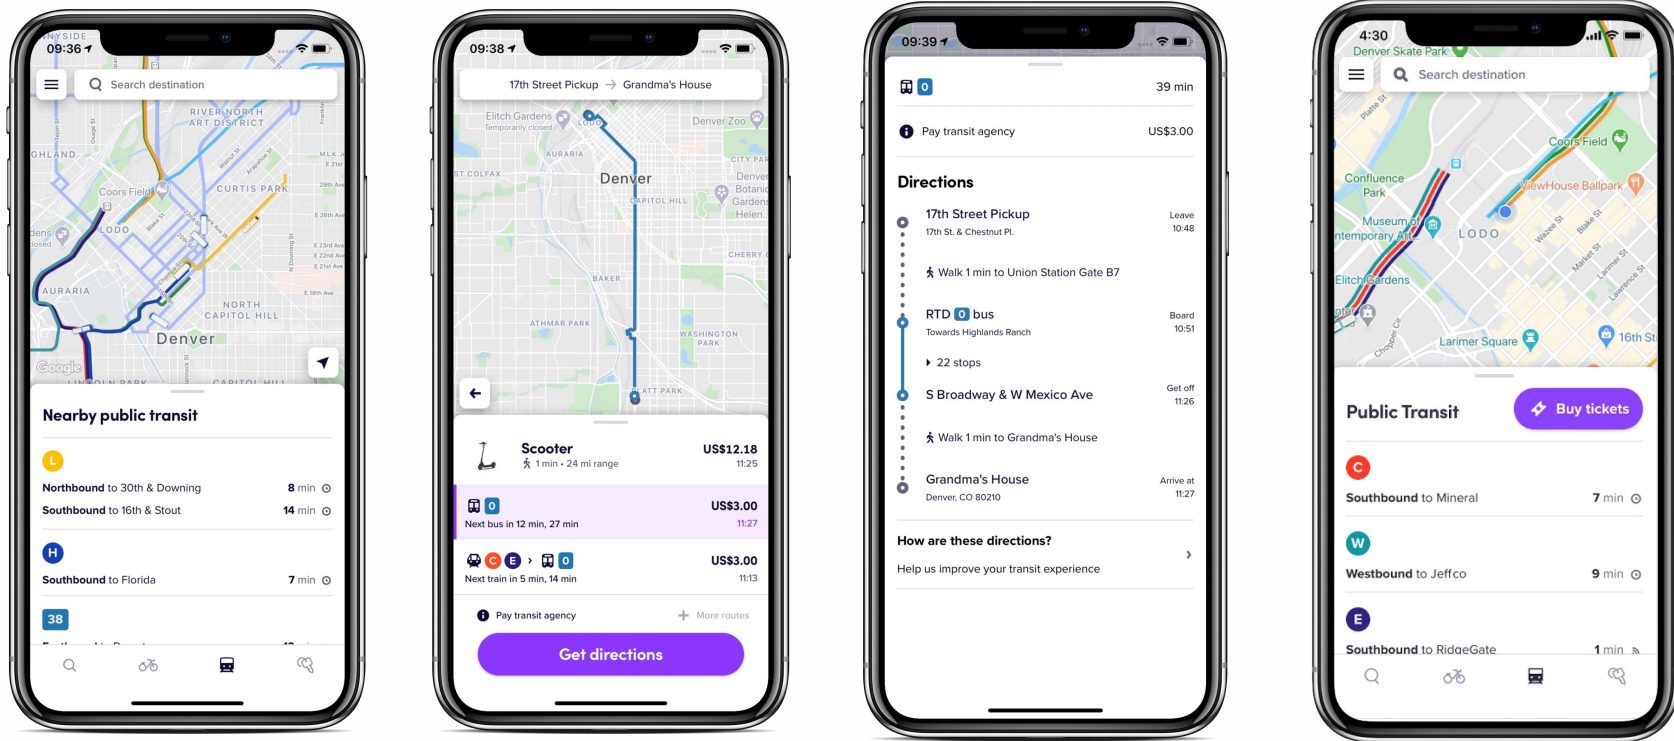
09:36

Search destination

RIVER NORTH ART DISTRICT
HIGHLAND
Coors Field
CURTIS PARK
LODO
AURARIA
NORTH CAPITOL HILL
Denver
Google

Nearby public transit

L
Northbound to 30th & Downing 8 min
Southbound to 16th & Stout 14 min

H
Southbound to Florida 7 min

38

09:38

17th Street Pickup → Grandma's House

Elitch Gardens Temporarily closed
Denver Zoo
AURARIA
Denver
CAPITOL HILL
BAKER
ATHMAR PARK
WASHINGTON PARK

Scooter US$12.18
1 min • 24 mi range 11:25

0 US$3.00
Next bus in 12 min, 27 min 11:27

C E › 0 US$3.00
Next train in 5 min, 14 min 11:13

Pay transit agency
More routes

Get directions

09:39

0 39 min

Pay transit agency US$3.00

Directions

17th Street Pickup Leave
17th St. & Chestnut Pl. 10:48

Walk 1 min to Union Station Gate B7

RTD 0 bus Board
Towards Highlands Ranch 10:51

22 stops

S Broadway & W Mexico Ave Get off 11:26

Walk 1 min to Grandma's House

Grandma's House Arrive at
Denver, CO 80210 11:27

How are these directions?
Help us improve your transit experience

4:30
Denver Skate Park

Search destination

Coors Field
Confluence Park
ViewHouse Ballpark
Museum of Contemporary Art
LODO
Elitch Gardens
Larimer Square
16th St

Public Transit
Buy tickets

C
Southbound to Mineral 7 min

W
Westbound to Jeffco 9 min

E
Southbound to RidgeGate 1 min